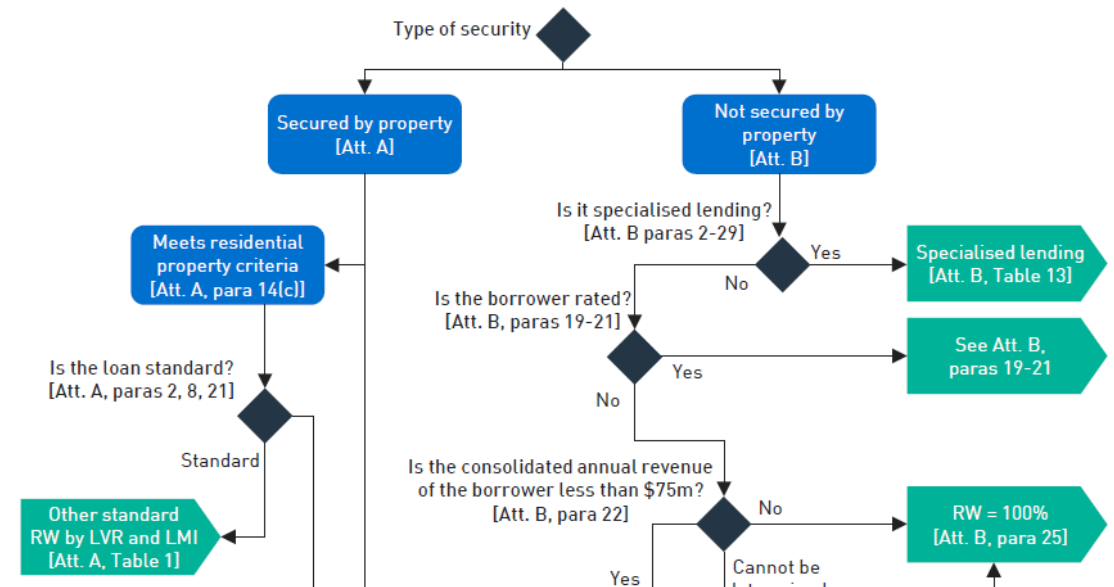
Type of security

Secured by property
[Att. A]

Not secured by property
[Att. B]

Meets residential property criteria
[Att. A, para 14(c)]

Is it specialised lending?
[Att. B paras 2-29]

Yes

No

Specialised lending
[Att. B, Table 13]

Is the borrower rated?
[Att. B, paras 19-21]

Yes

See Att. B, paras 19-21

No

Is the loan standard?
[Att. A, paras 2, 8, 21]

Standard

Is the consolidated annual revenue of the borrower less than $75m?
[Att. B, para 22]

No

RW = 100%
[Att. B, para 25]

Other standard RW by LVR and LMI
[Att. A, Table 1]

Yes

Cannot be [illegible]